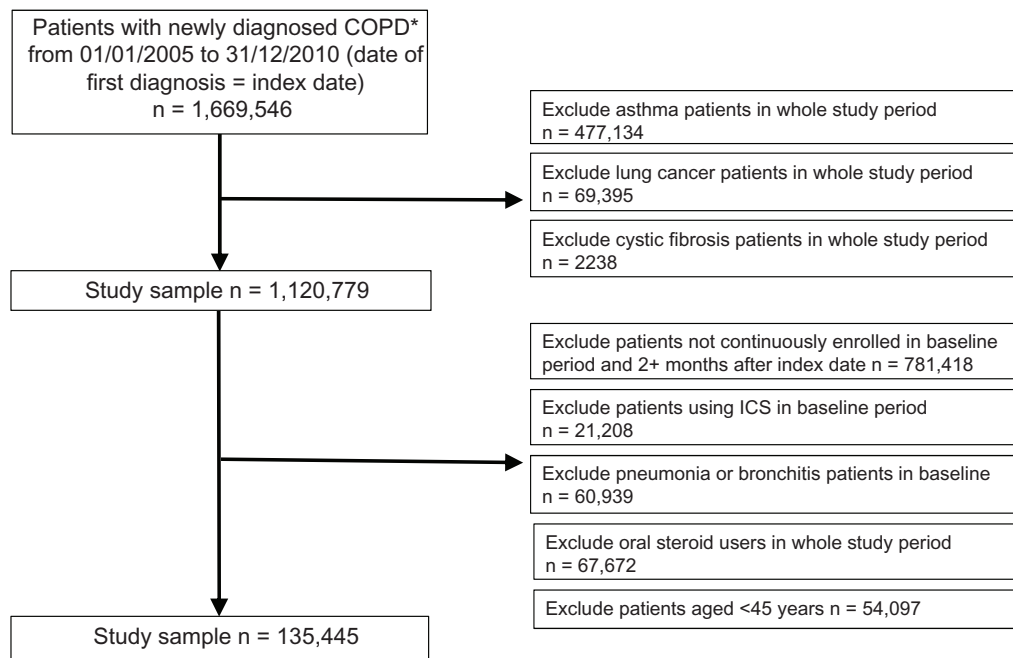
Patients with newly diagnosed COPD* from 01/01/2005 to 31/12/2010 (date of first diagnosis = index date) n = 1,669,546

Exclude asthma patients in whole study period n = 477,134

Exclude lung cancer patients in whole study period n = 69,395

Exclude cystic fibrosis patients in whole study period n = 2238

Study sample n = 1,120,779

Exclude patients not continuously enrolled in baseline period and 2+ months after index date n = 781,418

Exclude patients using ICS in baseline period n = 21,208

Exclude pneumonia or bronchitis patients in baseline n = 60,939

Exclude oral steroid users in whole study period n = 67,672

Exclude patients aged <45 years n = 54,097

Study sample n = 135,445